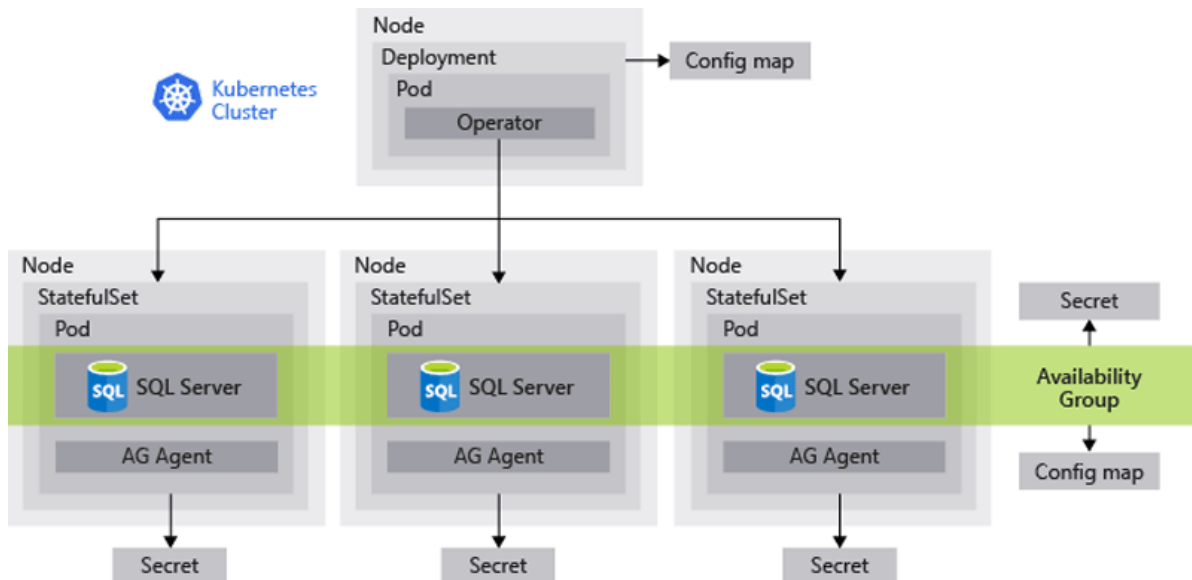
Node
Deployment
Pod
Operator
Config map

Kubernetes Cluster

Node
StatefulSet
Pod
SQL
SQL Server
AG Agent
Secret

Node
StatefulSet
Pod
SQL
SQL Server
AG Agent
Secret

Node
StatefulSet
Pod
SQL
SQL Server
AG Agent
Secret

Secret
Availability Group
Config map